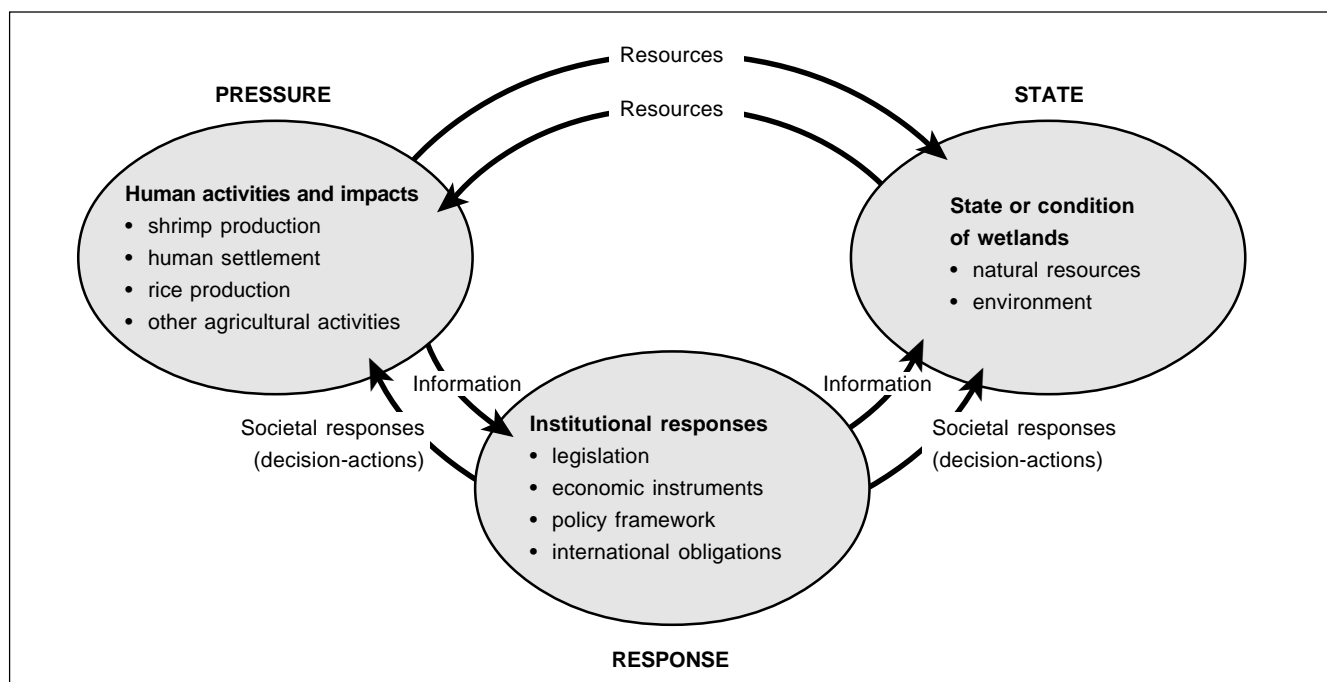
Resources

PRESSURE

Resources

STATE

Human activities and impacts
• shrimp production
• human settlement
• rice production
• other agricultural activities

State or condition of wetlands
• natural resources
• environment

Information

Information

Societal responses (decision-actions)

Institutional responses
• legislation
• economic instruments
• policy framework
• international obligations

Societal responses (decision-actions)

RESPONSE